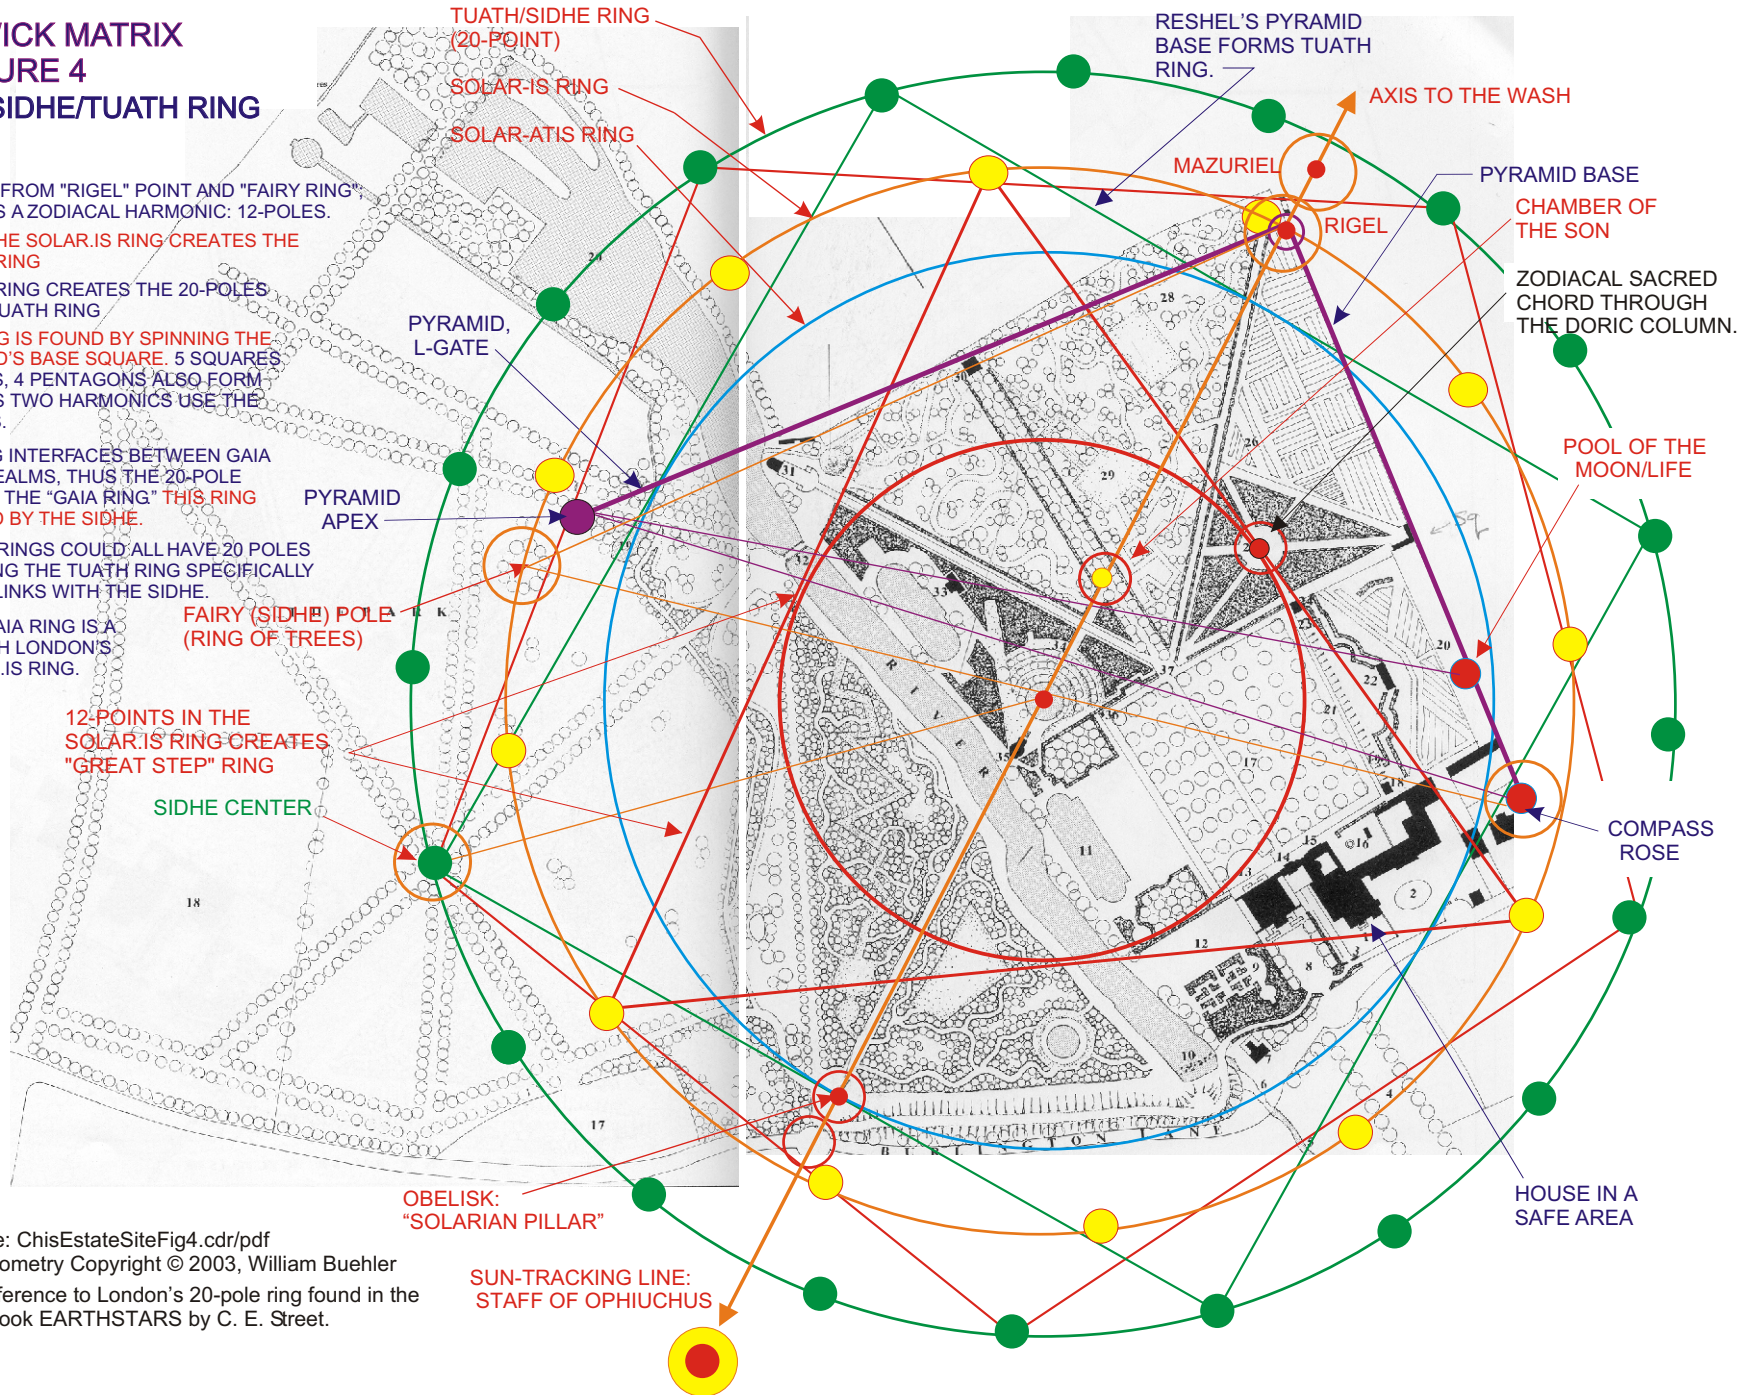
ICK MATRIX
URE 4
SIDHE/TUATH RING

FROM "RIGEL" POINT AND "FAIRY RING";
S A ZODIACAL HARMONIC: 12-POLES.
HE SOLAR.IS RING CREATES THE
RING
RING CREATES THE 20-POLES
UATH RING
G IS FOUND BY SPINNING THE
'S BASE SQUARE. 5 SQUARES
, 4 PENTAGONS ALSO FORM
S TWO HARMONICS USE THE
.

S INTERFACES BETWEEN GAIA
EALMS, THUS THE 20-POLE
THE "GAIA RING" THIS RING
BY THE SIDHE.

RINGS COULD ALL HAVE 20 POLES
NG THE TUATH RING SPECIFICALLY
LINKS WITH THE SIDHE.

AIA RING IS A
H LONDON'S
IS RING.

TUATH/SIDHE RING
(20-POINT)
SOLAR-IS RING
SOLAR-ATIS RING

RESHEL'S PYRAMID
BASE FORMS TUATH
RING.

AXIS TO THE WASH
MAZURIEL
PYRAMID BASE
RIGEL
CHAMBER OF
THE SON
ZODIACAL SACRED
CHORD THROUGH
THE DORIC COLUMN.

PYRAMID,
L-GATE

PYRAMID
APEX

POOL OF THE
MOON/LIFE

FAIRY (SIDHE) POLE
(RING OF TREES)

12-POINTS IN THE
SOLAR.IS RING CREATES
"GREAT STEP" RING

SIDHE CENTER

COMPASS
ROSE

HOUSE IN A
SAFE AREA

OBELISK:
"SOLARIAN PILLAR"

SUN-TRACKING LINE:
STAFF OF OPHIUCHUS

e: ChisEstateSiteFig4.cdr/pdf
ometry Copyright © 2003, William Buehler
ference to London's 20-pole ring found in the
ook EARTHSTARS by C. E. Street.